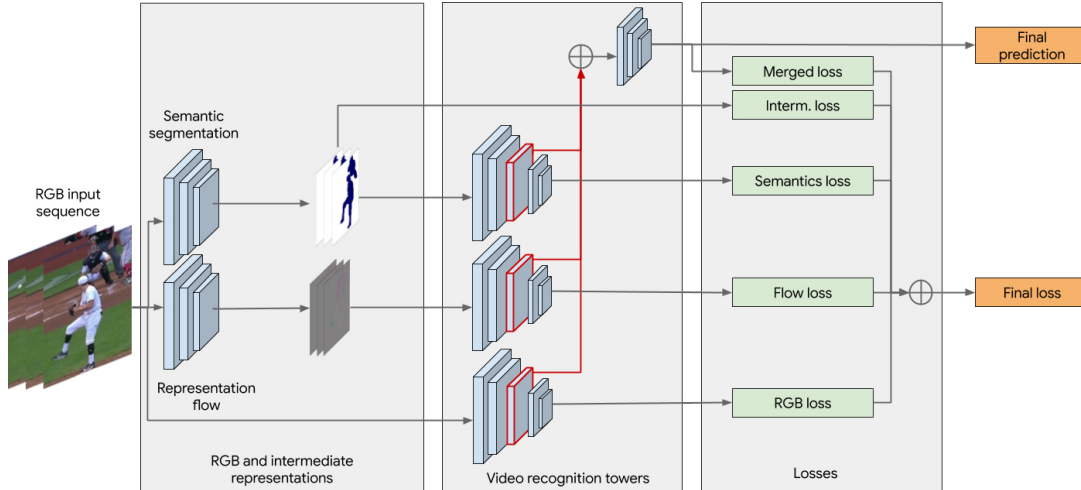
Final prediction

Merged loss

Interm. loss

Semantic segmentation

Semantics loss

RGB input sequence

Flow loss

Final loss

Representation flow

RGB loss

RGB and intermediate representations

Video recognition towers

Losses